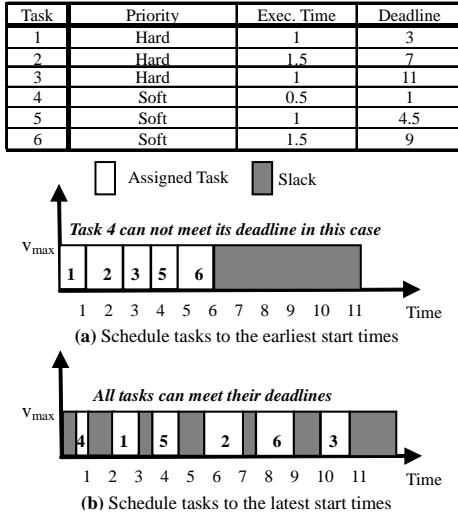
| Task | Priority | Exec. Time | Deadline |
|---|---|---|---|
| 1 | Hard | 1 | 3 |
| 2 | Hard | 1.5 | 7 |
| 3 | Hard | 1 | 11 |
| 4 | Soft | 0.5 | 1 |
| 5 | Soft | 1 | 4.5 |
| 6 | Soft | 1.5 | 9 |

Assigned Task Slack

Task 4 can not meet its deadline in this case

$V_{max}$

1 2 3 5 6

1 2 3 4 5 6 7 8 9 10 11 Time

**(a)** Schedule tasks to the earliest start times

All tasks can meet their deadlines

$V_{max}$

4 1 5 2 6 3

1 2 3 4 5 6 7 8 9 10 11 Time

**(b)** Schedule tasks to the latest start times